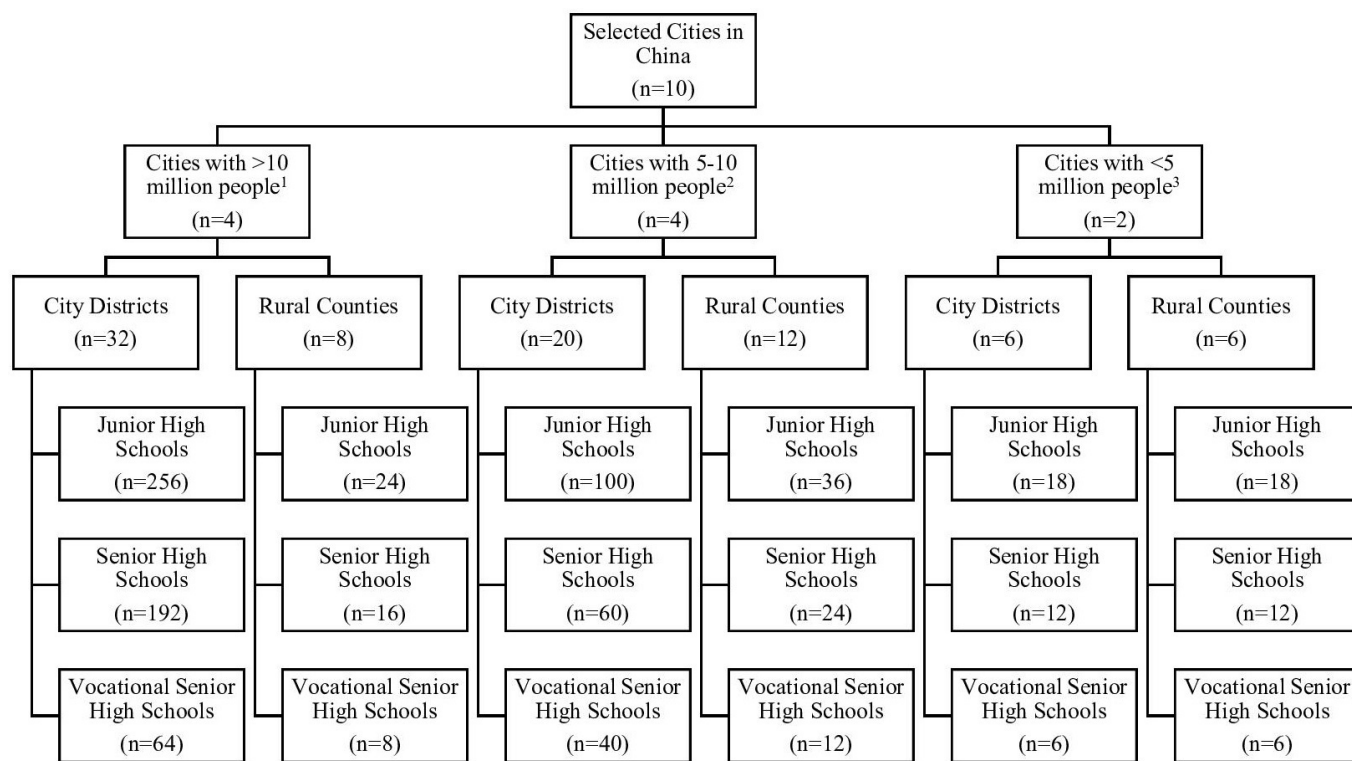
Selected Cities in China
(n=10)

Cities with >10 million people$^1$
(n=4)

City Districts
(n=32)

Junior High Schools
(n=256)

Senior High Schools
(n=192)

Vocational Senior High Schools
(n=64)

Rural Counties
(n=8)

Junior High Schools
(n=24)

Senior High Schools
(n=16)

Vocational Senior High Schools
(n=8)

Cities with 5-10 million people$^2$
(n=4)

City Districts
(n=20)

Junior High Schools
(n=100)

Senior High Schools
(n=60)

Vocational Senior High Schools
(n=40)

Rural Counties
(n=12)

Junior High Schools
(n=36)

Senior High Schools
(n=24)

Vocational Senior High Schools
(n=12)

Cities with <5 million people$^3$
(n=2)

City Districts
(n=6)

Junior High Schools
(n=18)

Senior High Schools
(n=12)

Vocational Senior High Schools
(n=6)

Rural Counties
(n=6)

Junior High Schools
(n=18)

Senior High Schools
(n=12)

Vocational Senior High Schools
(n=6)